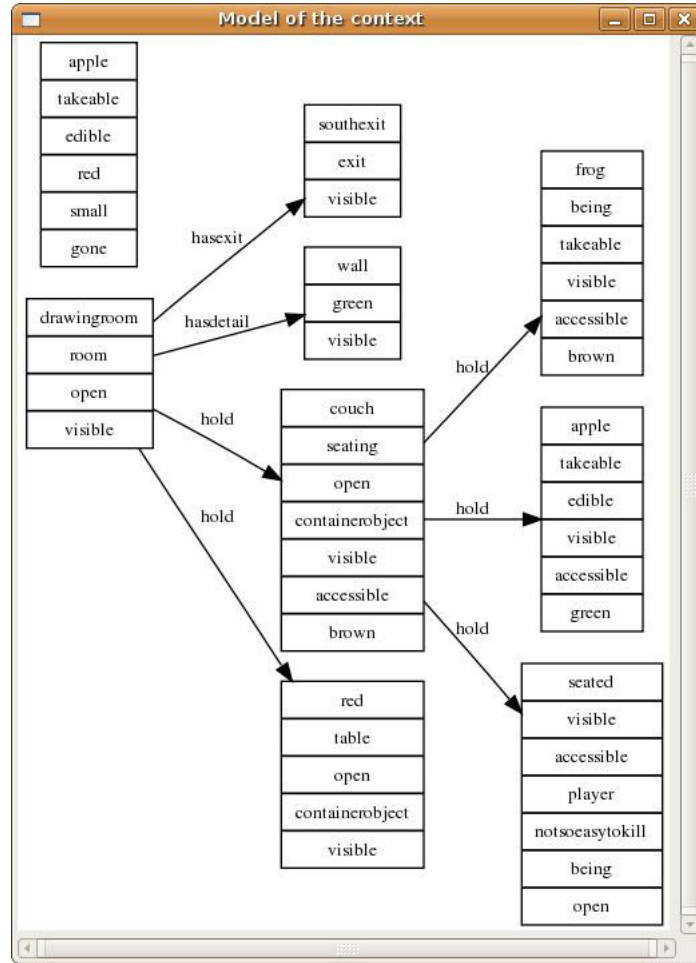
Model of the context

| apple |
|---|
| takeable |
| edible |
| red |
| small |
| gone |

| southexit |
|---|
| exit |
| visible |

| frog |
|---|
| being |
| takeable |
| visible |
| accessible |
| brown |

hasexit

| wall |
|---|
| green |
| visible |

| drawingroom |
|---|
| room |
| open |
| visible |

hasdetail

hold

hold

| couch |
|---|
| seating |
| open |
| containerobject |
| visible |
| accessible |
| brown |

| apple |
|---|
| takeable |
| edible |
| visible |
| accessible |
| green |

hold

hold

hold

| red |
|---|
| table |
| open |
| containerobject |
| visible |

| seated |
|---|
| visible |
| accessible |
| player |
| notsoeasytokill |
| being |
| open |